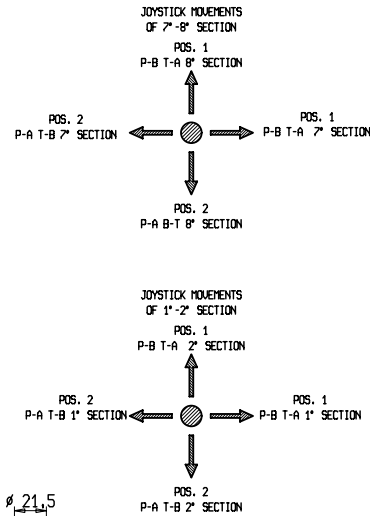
JOYSTICK MOVEMENTS
OF 7°-8° SECTION

POS. 1
P-B T-A 8° SECTION

POS. 2
P-A T-B 7° SECTION

POS. 1
P-B T-A 7° SECTION

POS. 2
P-A B-T 8° SECTION

JOYSTICK MOVEMENTS
OF 1°-2° SECTION

POS. 1
P-B T-A 2° SECTION

POS. 2
P-A T-B 1° SECTION

POS. 1
P-B T-A 1° SECTION

POS. 2
P-A T-B 2° SECTION

ø 21,5